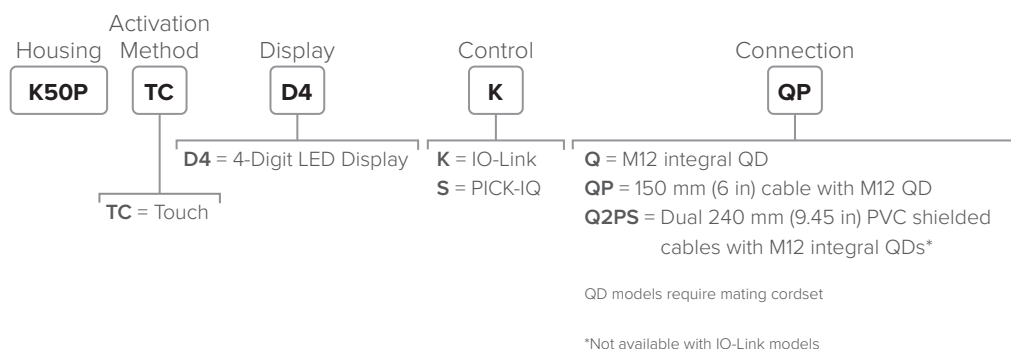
Housing

K50P

Activation Method

TC

TC = Touch

Display

D4

D4 = 4-Digit LED Display

Control

K

K = IO-Link
S = PICK-IQ

Connection

QP

Q = M12 integral QD
QP = 150 mm (6 in) cable with M12 QD
Q2PS = Dual 240 mm (9.45 in) PVC shielded cables with M12 integral QDs*

QD models require mating cordset

*Not available with IO-Link models